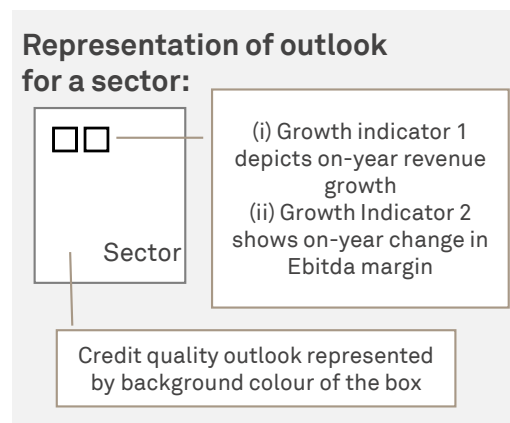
Representation of outlook for a sector:

Sector

(i) Growth indicator 1 depicts on-year revenue growth
(ii) Growth Indicator 2 shows on-year change in Ebitda margin

Credit quality outlook represented by background colour of the box